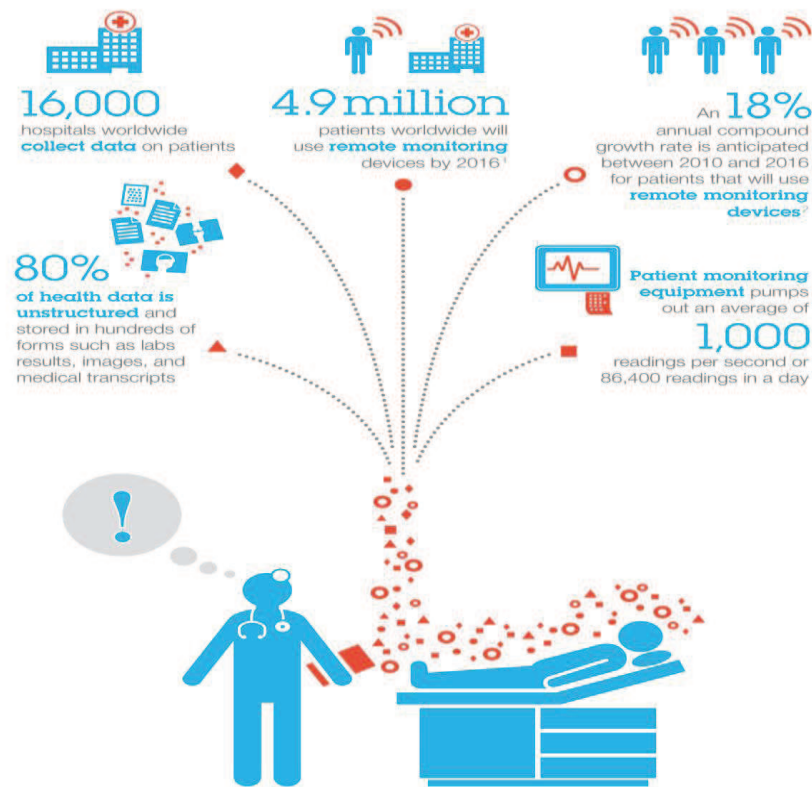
16,000
hospitals worldwide **collect data** on patients

4.9 million
patients worldwide will use **remote monitoring** devices by 2016$^1$

An 18%
annual compound growth rate is anticipated between 2010 and 2016 for patients that will use **remote monitoring devices**$^2$

80%
**of health data is unstructured** and stored in hundreds of forms such as labs results, images, and medical transcripts

**Patient monitoring equipment** pumps out an average of
1,000
readings per second or 86,400 readings in a day

!